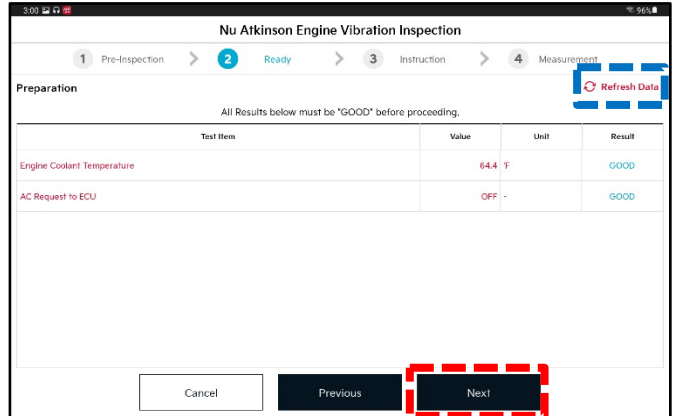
3:00 96%

Nu Atkinson Engine Vibration Inspection

1 Pre-Inspection 2 Ready 3 Instruction 4 Measurement

Preparation

Refresh Data

All Results below must be "GOOD" before proceeding.

| Test Item | Value | Unit | Result |
|---|---|---|---|
| Engine Coolant Temperature | 64.4 | °F | GOOD |
| AC Request to ECU | OFF | - | GOOD |

Cancel Previous Next